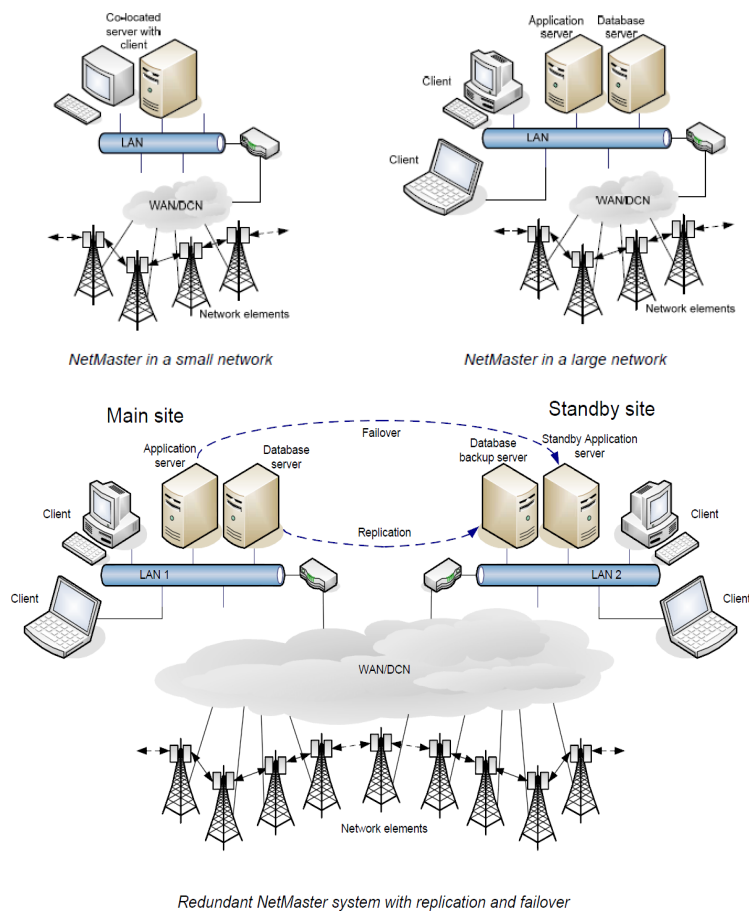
Co-located server with client

LAN

WAN/DCN

Network elements

NetMaster in a small network

Application server

Database server

Client

LAN

Client

WAN/DCN

Network elements

NetMaster in a large network

Main site

Standby site

Failover

Application server

Database server

Database backup server

Standby Application server

Client

Replication

Client

LAN 1

LAN 2

Client

Client

WAN/DCN

Network elements

Redundant NetMaster system with replication and failover